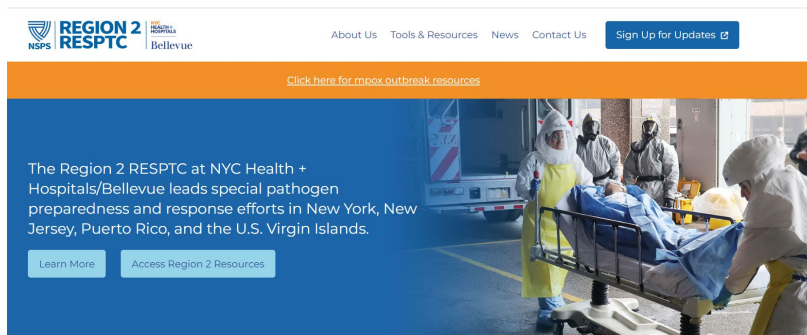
NSPS REGION 2 RESPTC NYC HEALTH + HOSPITALS Bellevue

About Us Tools & Resources News Contact Us Sign Up for Updates

Click here for mpox outbreak resources

The Region 2 RESPTC at NYC Health + Hospitals/Bellevue leads special pathogen preparedness and response efforts in New York, New Jersey, Puerto Rico, and the U.S. Virgin Islands.

Learn More Access Region 2 Resources